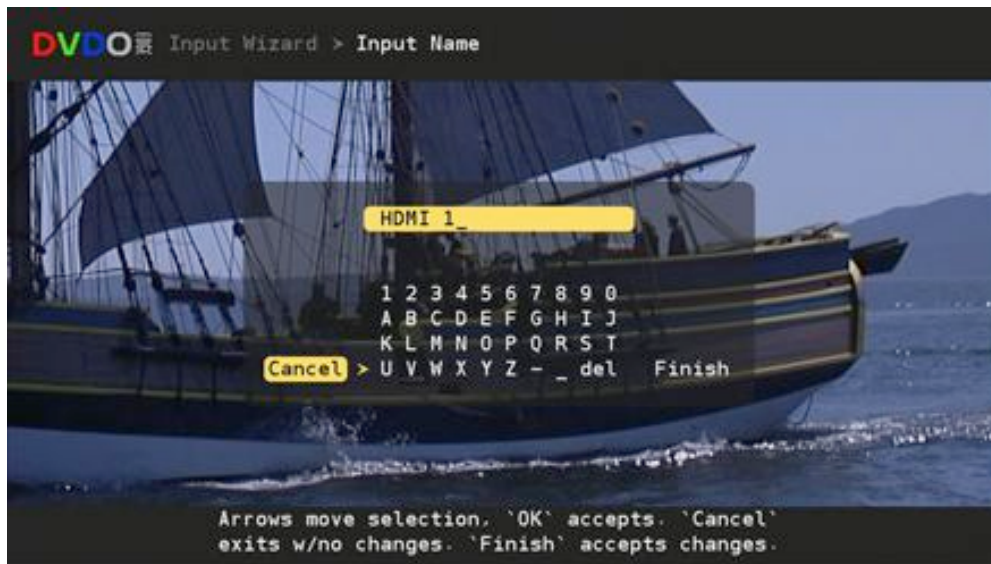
DVDO Input Wizard > Input Name

HDMI 1_

1 2 3 4 5 6 7 8 9 0
A B C D E F G H I J
K L M N O P Q R S T
Cancel > U V W X Y Z - _ del Finish

Arrows move selection. `OK` accepts. `Cancel` exits w/no changes. `Finish` accepts changes.